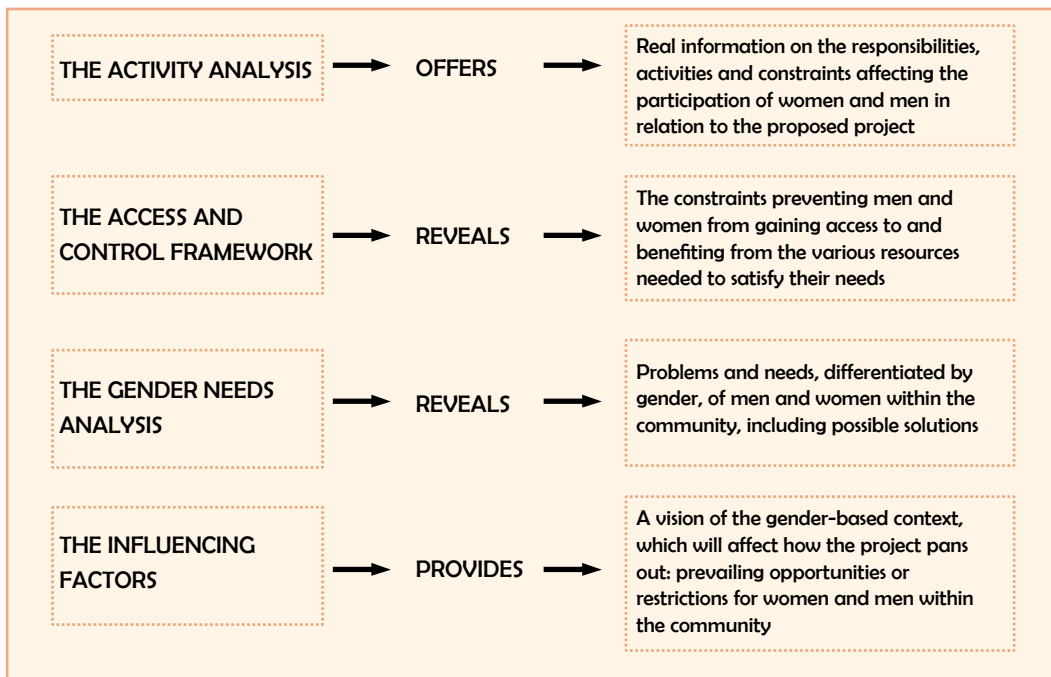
THE ACTIVITY ANALYSIS

OFFERS

Real information on the responsibilities, activities and constraints affecting the participation of women and men in relation to the proposed project

THE ACCESS AND CONTROL FRAMEWORK

REVEALS

The constraints preventing men and women from gaining access to and benefiting from the various resources needed to satisfy their needs

THE GENDER NEEDS ANALYSIS

REVEALS

Problems and needs, differentiated by gender, of men and women within the community, including possible solutions

THE INFLUENCING FACTORS

PROVIDES

A vision of the gender-based context, which will affect how the project pans out: prevailing opportunities or restrictions for women and men within the community